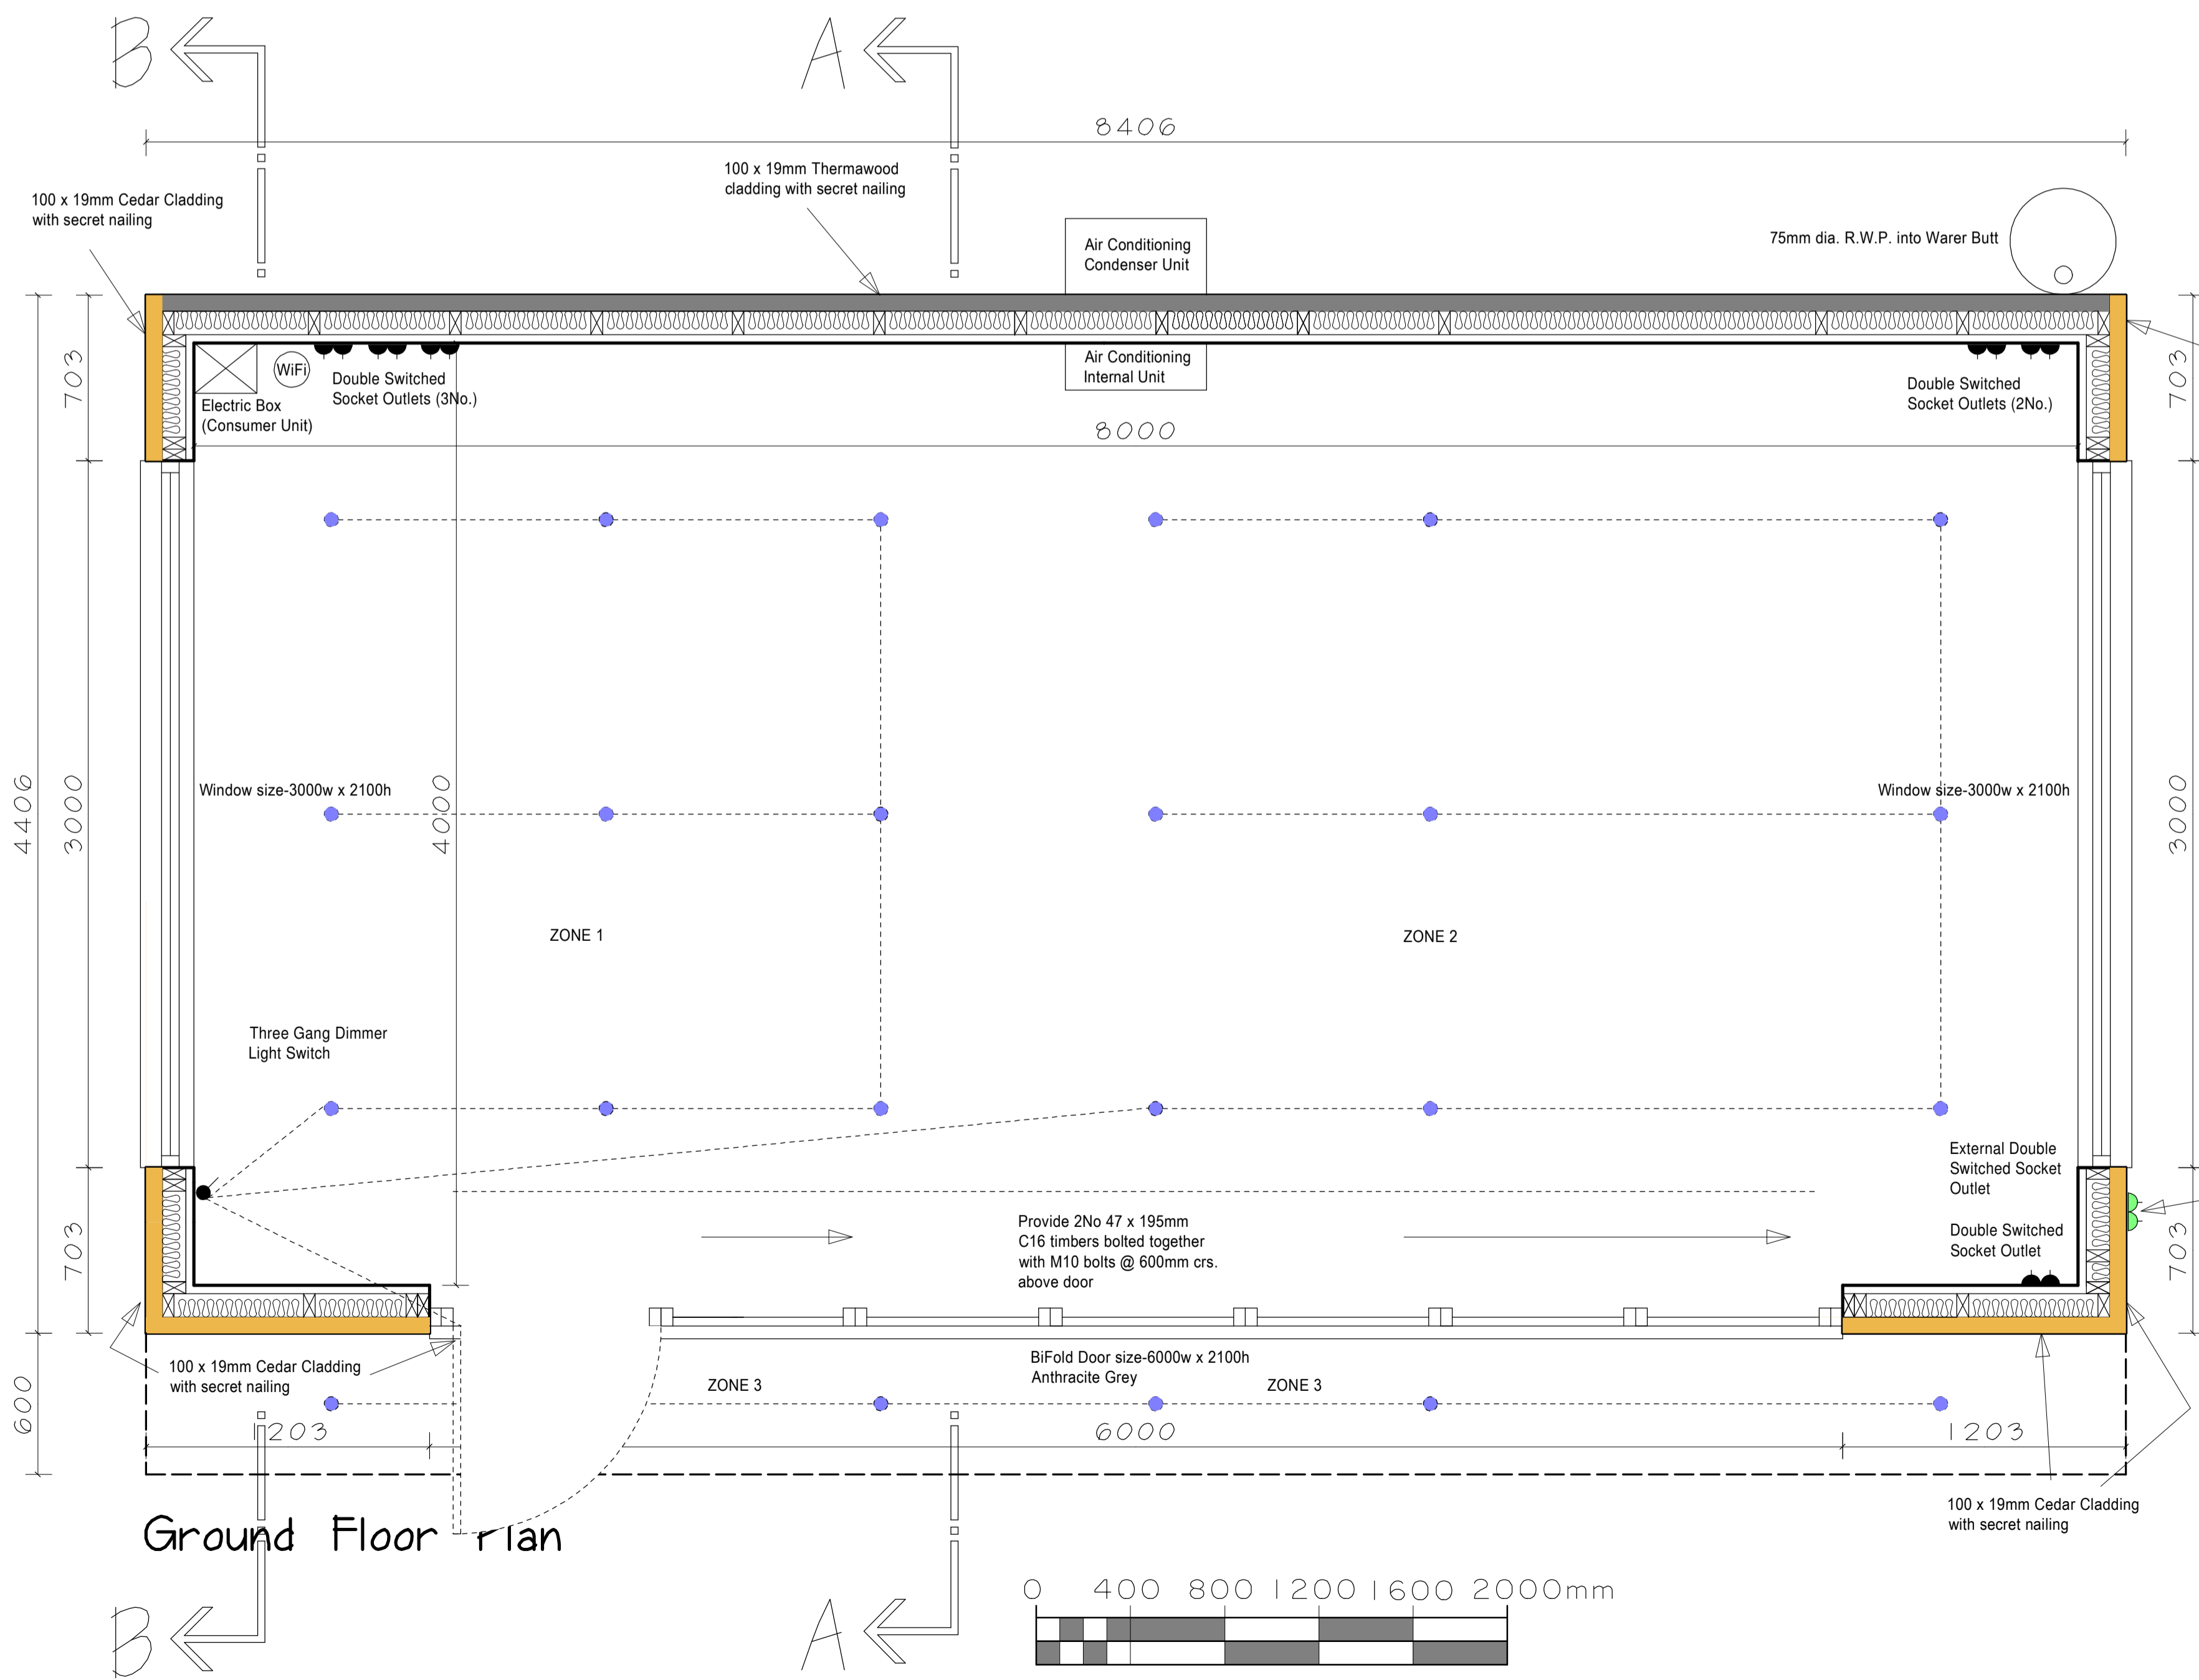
B A

8406

100 x 19mm Cedar Cladding with secret nailing

100 x 19mm Thermawood cladding with secret nailing

Air Conditioning Condenser Unit

75mm dia. R.W.P. into Warer Butt

703

703

WiFi

Electric Box (Consumer Unit)

Double Switched Socket Outlets (3No.)

Air Conditioning Internal Unit

Double Switched Socket Outlets (2No.)

8000

4406

3000

Window size-3000w x 2100h

4000

Window size-3000w x 2100h

3000

ZONE 1

ZONE 2

Three Gang Dimmer Light Switch

External Double Switched Socket Outlet

Double Switched Socket Outlet

703

Provide 2No 47 x 195mm C16 timbers bolted together with M10 bolts @ 600mm crs. above door

703

100 x 19mm Cedar Cladding with secret nailing

BiFold Door size-6000w x 2100h Anthracite Grey

ZONE 3

ZONE 3

600

1203

6000

1203

100 x 19mm Cedar Cladding with secret nailing

Ground Floor Plan

B A

0 400 800 1200 1600 2000mm